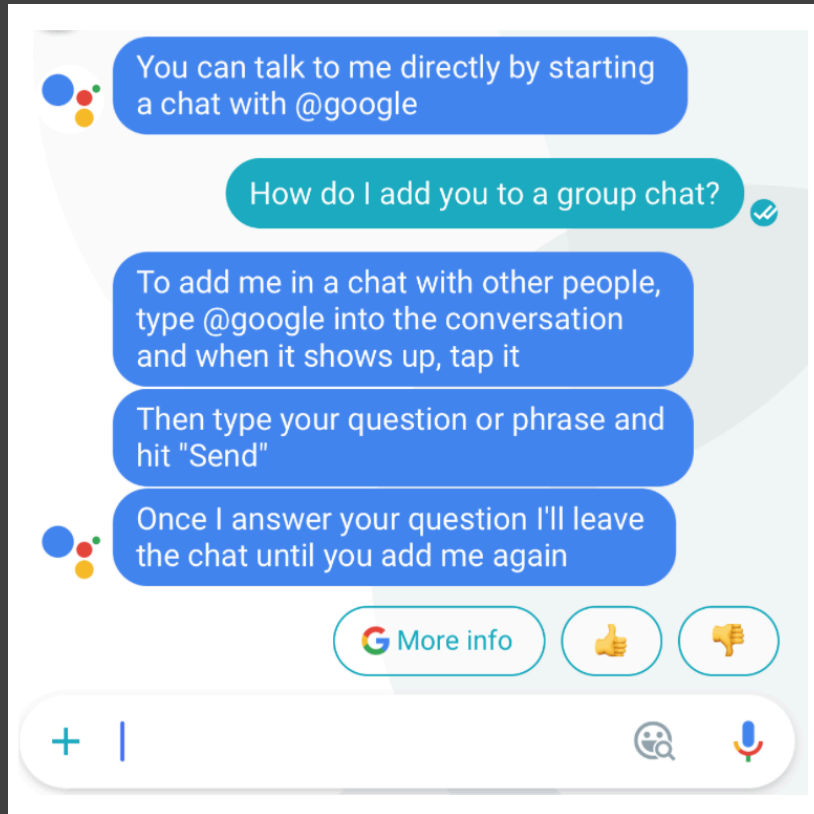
You can talk to me directly by starting a chat with @google

How do I add you to a group chat?

To add me in a chat with other people, type @google into the conversation and when it shows up, tap it

Then type your question or phrase and hit "Send"

Once I answer your question I'll leave the chat until you add me again

G More info

+